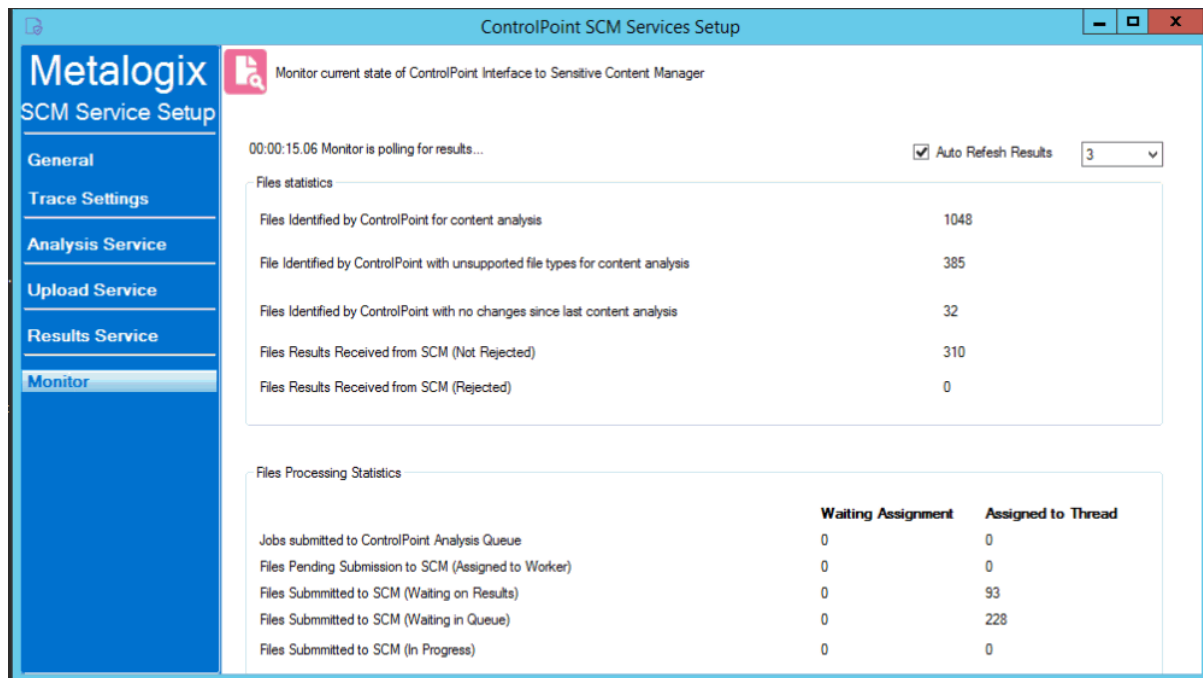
ControlPoint SCM Services Setup

Metalogix
SCM Service Setup

General
Trace Settings
Analysis Service
Upload Service
Results Service
Monitor

Monitor current state of ControlPoint Interface to Sensitive Content Manager

00:00:15.06 Monitor is polling for results...

Auto Refesh Results 3

Files statistics

| | |
|---|---|
| Files Identified by ControlPoint for content analysis | 1048 |
| File Identified by ControlPoint with unsupported file types for content analysis | 385 |
| Files Identified by ControlPoint with no changes since last content analysis | 32 |
| Files Results Received from SCM (Not Rejected) | 310 |
| Files Results Received from SCM (Rejected) | 0 |

Files Processing Statistics

| | Waiting Assignment | Assigned to Thread |
|---|---|---|
| Jobs submitted to ControlPoint Analysis Queue | 0 | 0 |
| Files Pending Submission to SCM (Assigned to Worker) | 0 | 0 |
| Files Submmitted to SCM (Waiting on Results) | 0 | 93 |
| Files Submmitted to SCM (Waiting in Queue) | 0 | 228 |
| Files Submmitted to SCM (In Progress) | 0 | 0 |